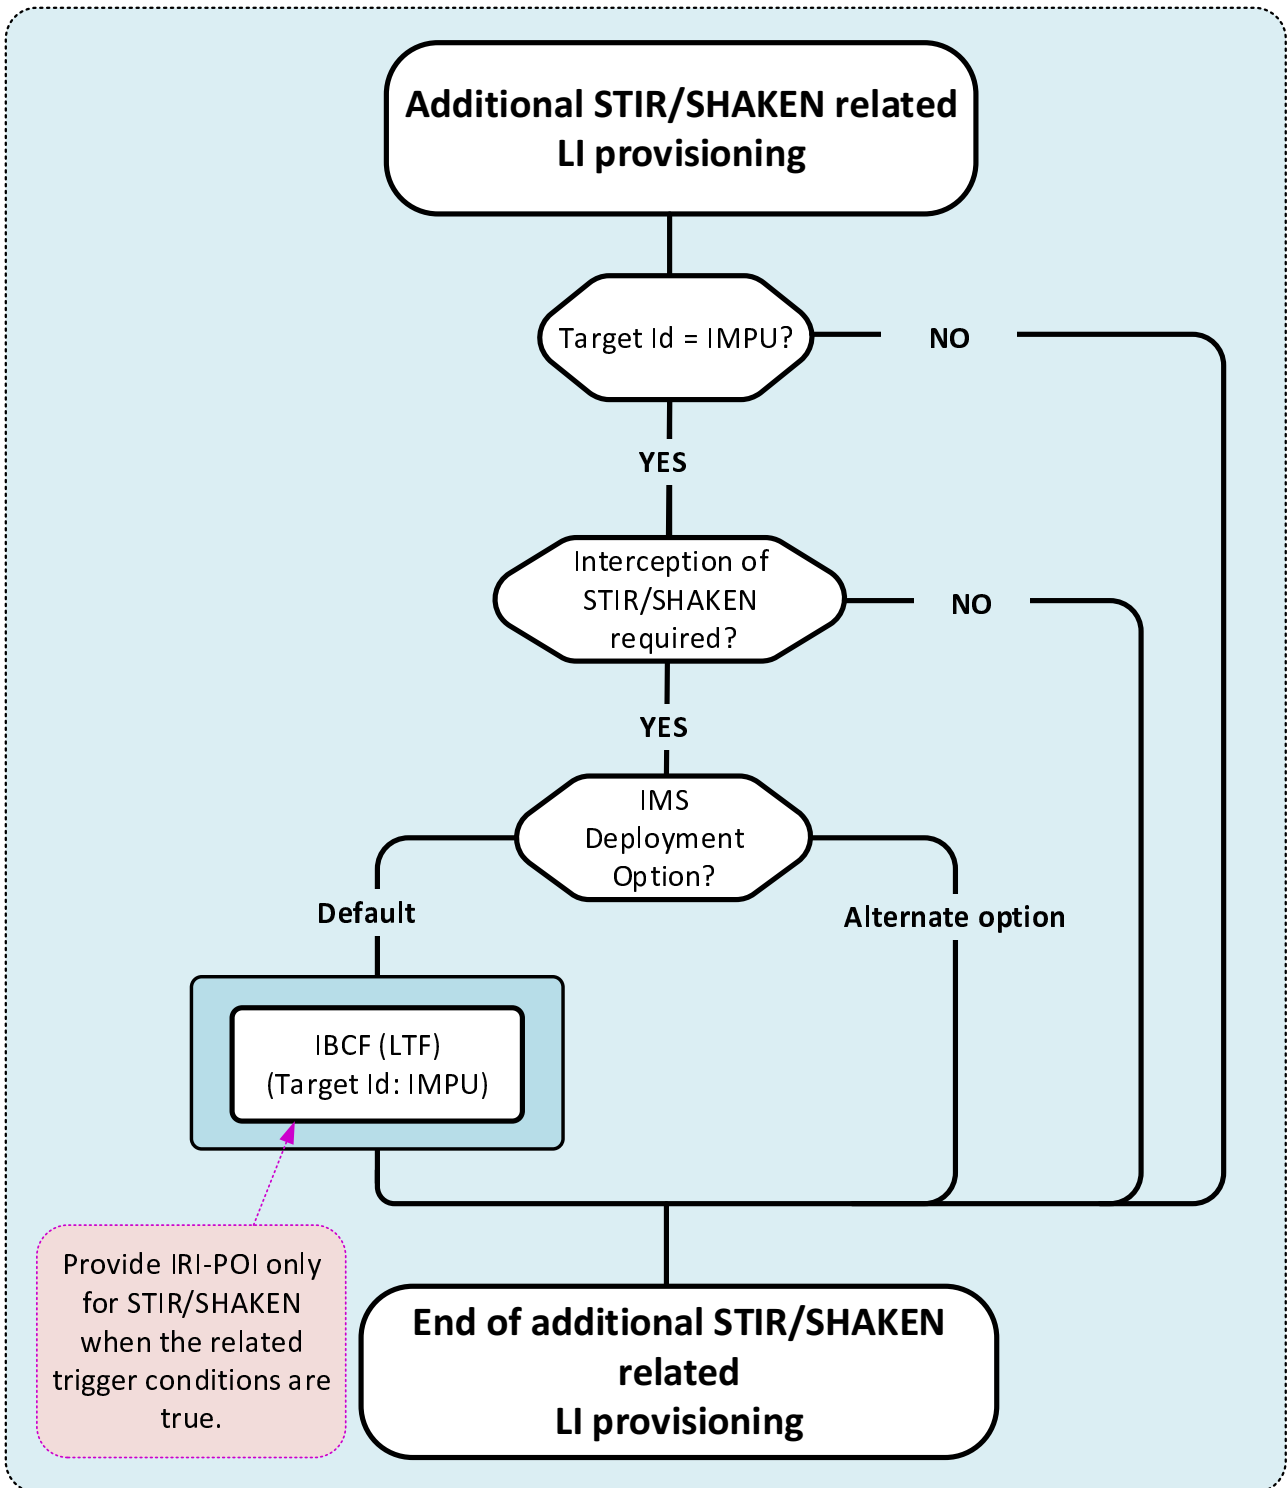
Additional STIR/SHAKEN related LI provisioning

Target Id = IMPU?

NO

YES

Interception of STIR/SHAKEN required?

NO

YES

IMS Deployment Option?

Default

Alternate option

IBCF (LTF)
(Target Id: IMPU)

Provide IRI-POI only for STIR/SHAKEN when the related trigger conditions are true.

End of additional STIR/SHAKEN related LI provisioning